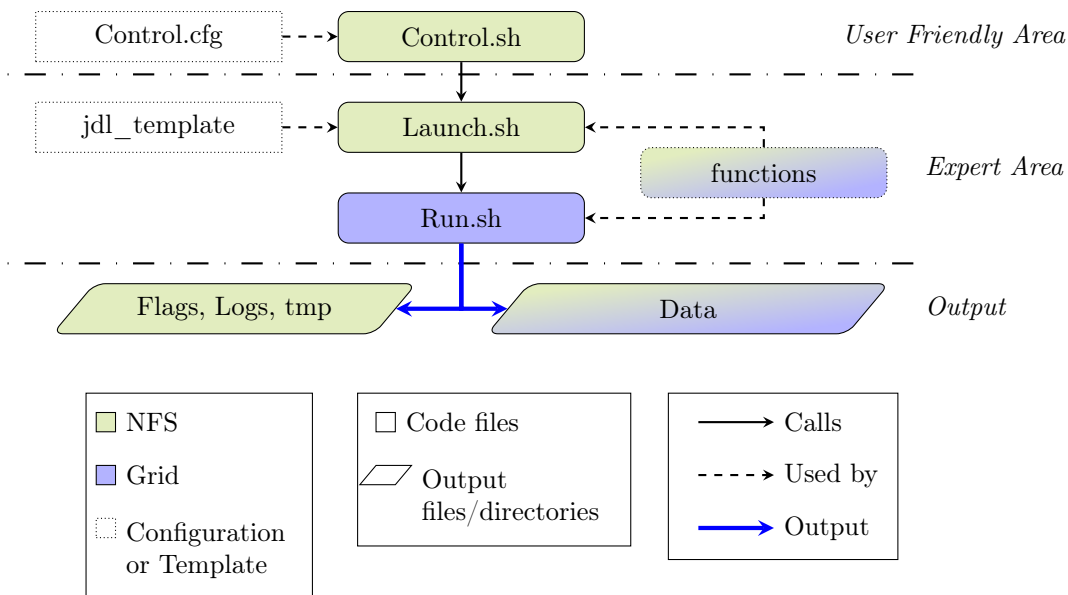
Control.cfg

Control.sh

User Friendly Area

jdl_template

Launch.sh

functions

Expert Area

Run.sh

Flags, Logs, tmp

Data

Output

NFS

Grid

Configuration or Template

Code files

Output files/directories

Calls

Used by

Output